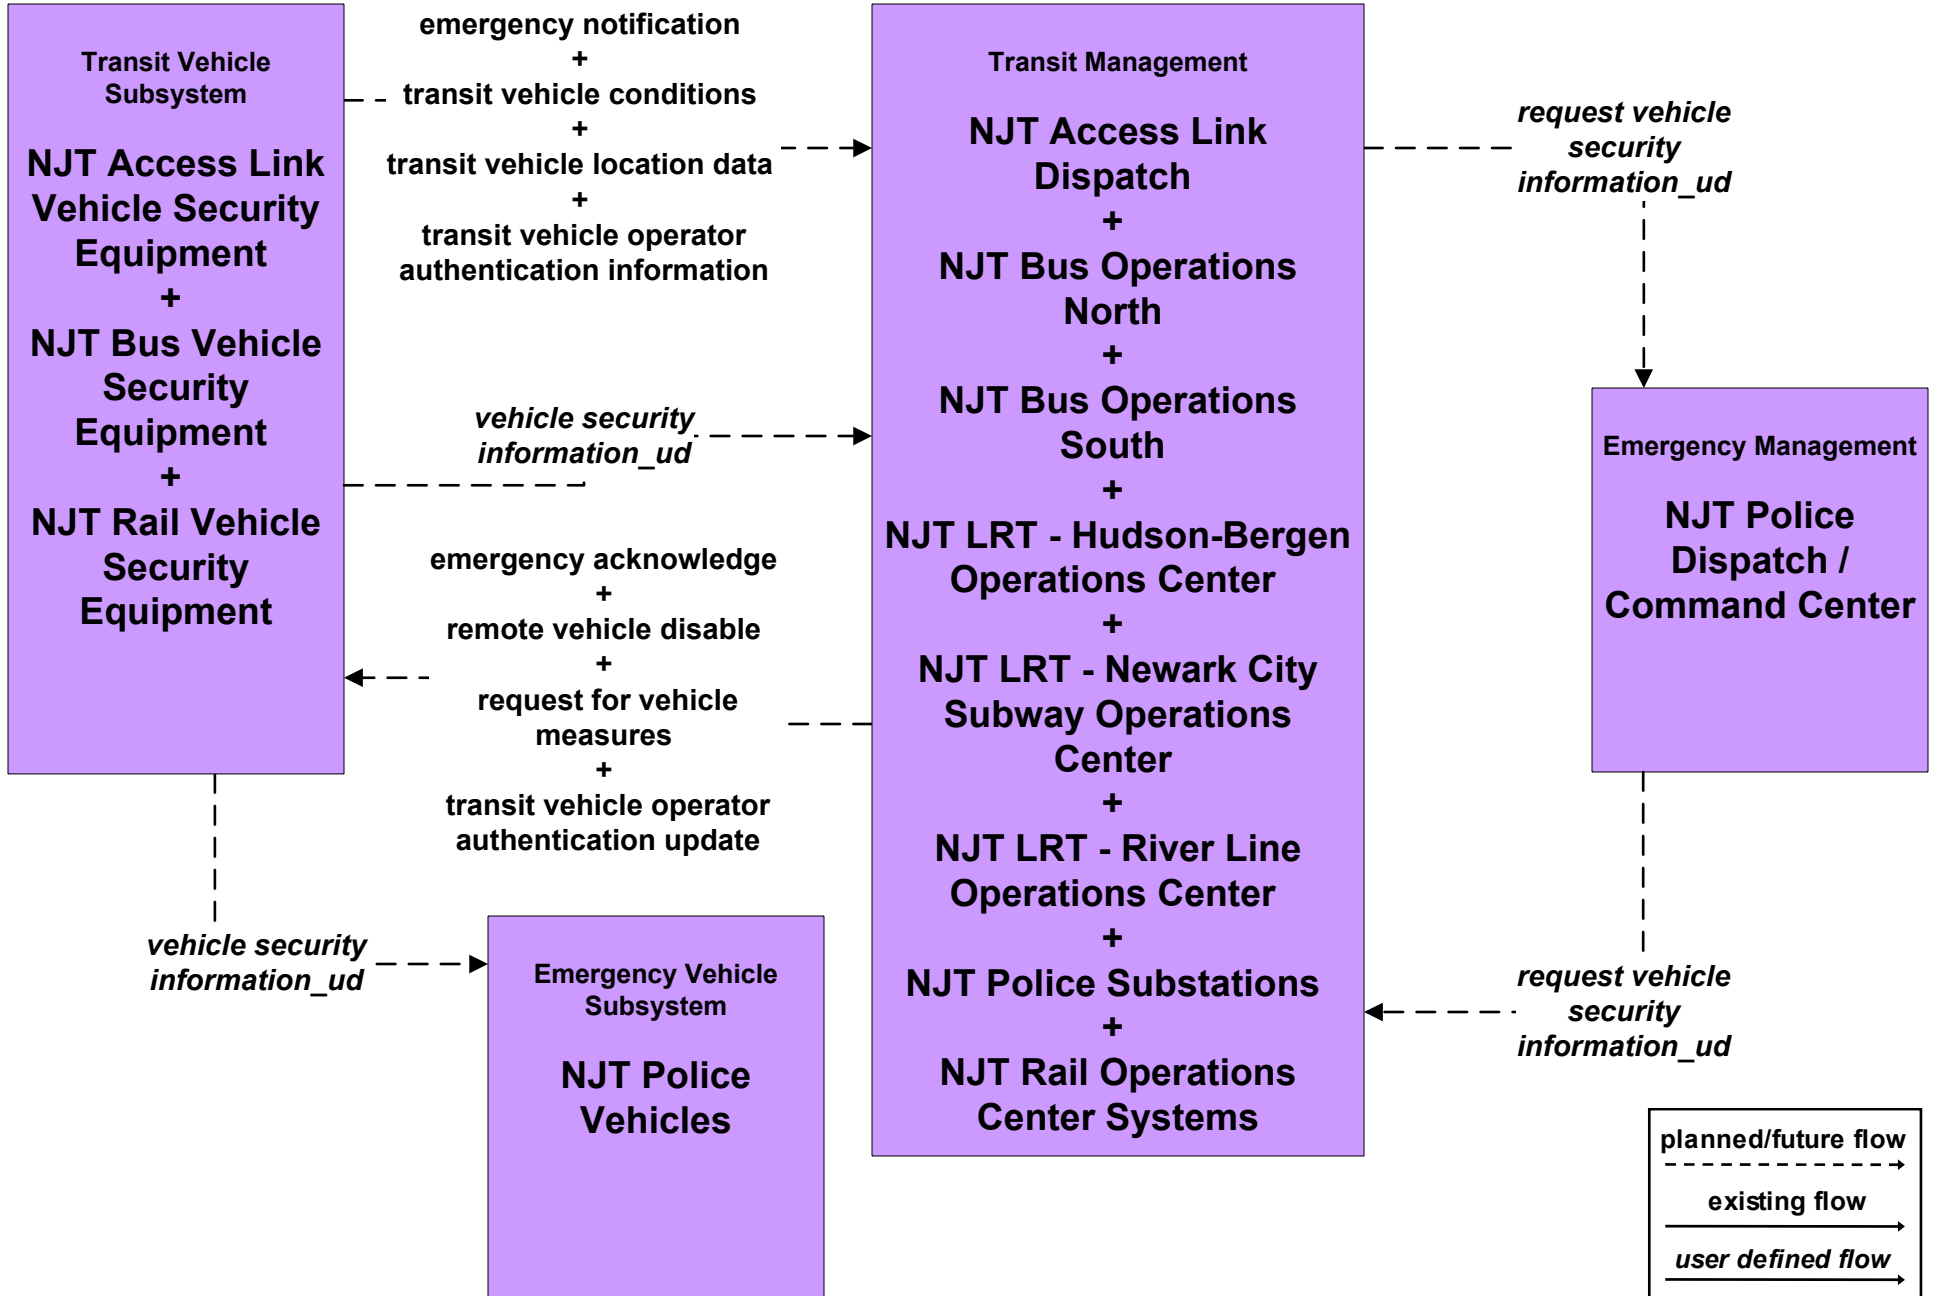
Transit Vehicle Subsystem

NJT Access Link Vehicle Security Equipment
+
NJT Bus Vehicle Security Equipment
+
NJT Rail Vehicle Security Equipment

emergency notification
+
transit vehicle conditions
+
transit vehicle location data
+
transit vehicle operator authentication information

Transit Management

NJT Access Link Dispatch
+
NJT Bus Operations North
+
NJT Bus Operations South
+
NJT LRT - Hudson-Bergen Operations Center
+
NJT LRT - Newark City Subway Operations Center
+
NJT LRT - River Line Operations Center
+
NJT Police Substations
+
NJT Rail Operations Center Systems

request vehicle security information_ud

vehicle security information_ud

Emergency Management

NJT Police Dispatch / Command Center

emergency acknowledge
+
remote vehicle disable
+
request for vehicle measures
+
transit vehicle operator authentication update

vehicle security information_ud

Emergency Vehicle Subsystem

NJT Police Vehicles

request vehicle security information_ud

planned/future flow

existing flow

user defined flow